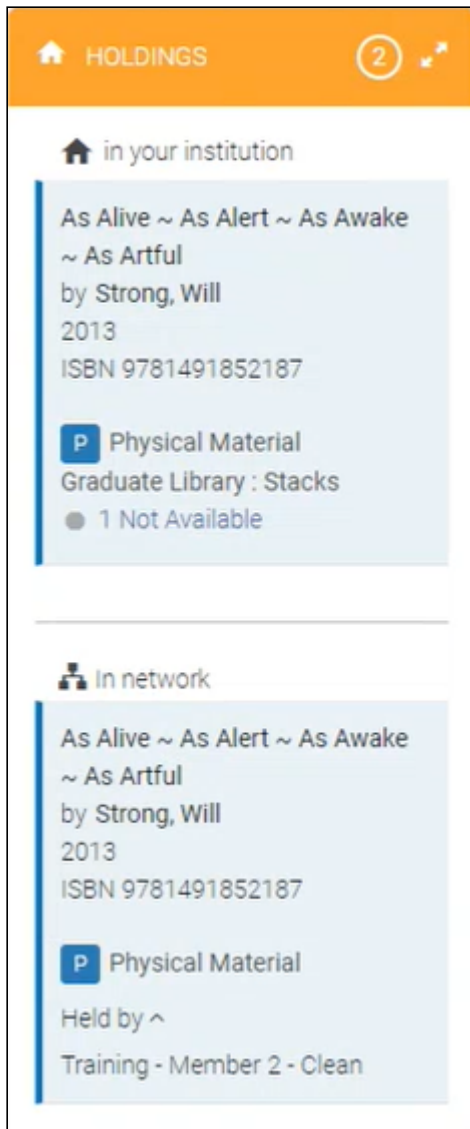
HOLDINGS 2

in your institution

As Alive ~ As Alert ~ As Awake ~ As Artful
by Strong, Will
2013
ISBN 9781491852187

P Physical Material
Graduate Library : Stacks
1 Not Available

In network

As Alive ~ As Alert ~ As Awake ~ As Artful
by Strong, Will
2013
ISBN 9781491852187

P Physical Material

Held by ^

Training - Member 2 - Clean